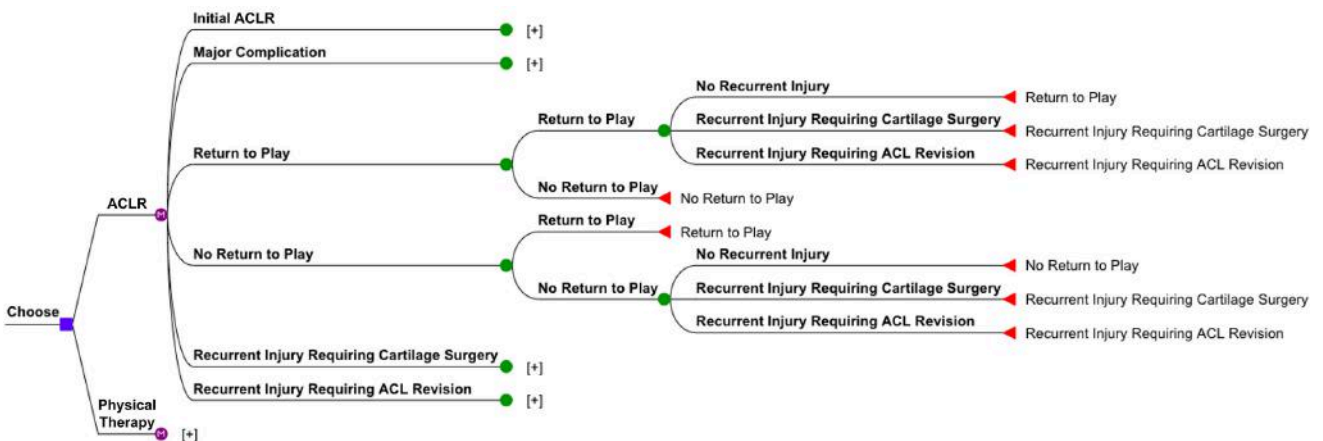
Choose

ACLR

Initial ACLR [+]

Major Complication [+]

Return to Play

Return to Play

No Recurrent Injury Return to Play

Recurrent Injury Requiring Cartilage Surgery Recurrent Injury Requiring Cartilage Surgery

Recurrent Injury Requiring ACL Revision Recurrent Injury Requiring ACL Revision

No Return to Play No Return to Play

No Return to Play

Return to Play Return to Play

No Return to Play

No Recurrent Injury No Return to Play

Recurrent Injury Requiring Cartilage Surgery Recurrent Injury Requiring Cartilage Surgery

Recurrent Injury Requiring ACL Revision Recurrent Injury Requiring ACL Revision

Recurrent Injury Requiring Cartilage Surgery [+]

Recurrent Injury Requiring ACL Revision [+]

Physical Therapy [+]